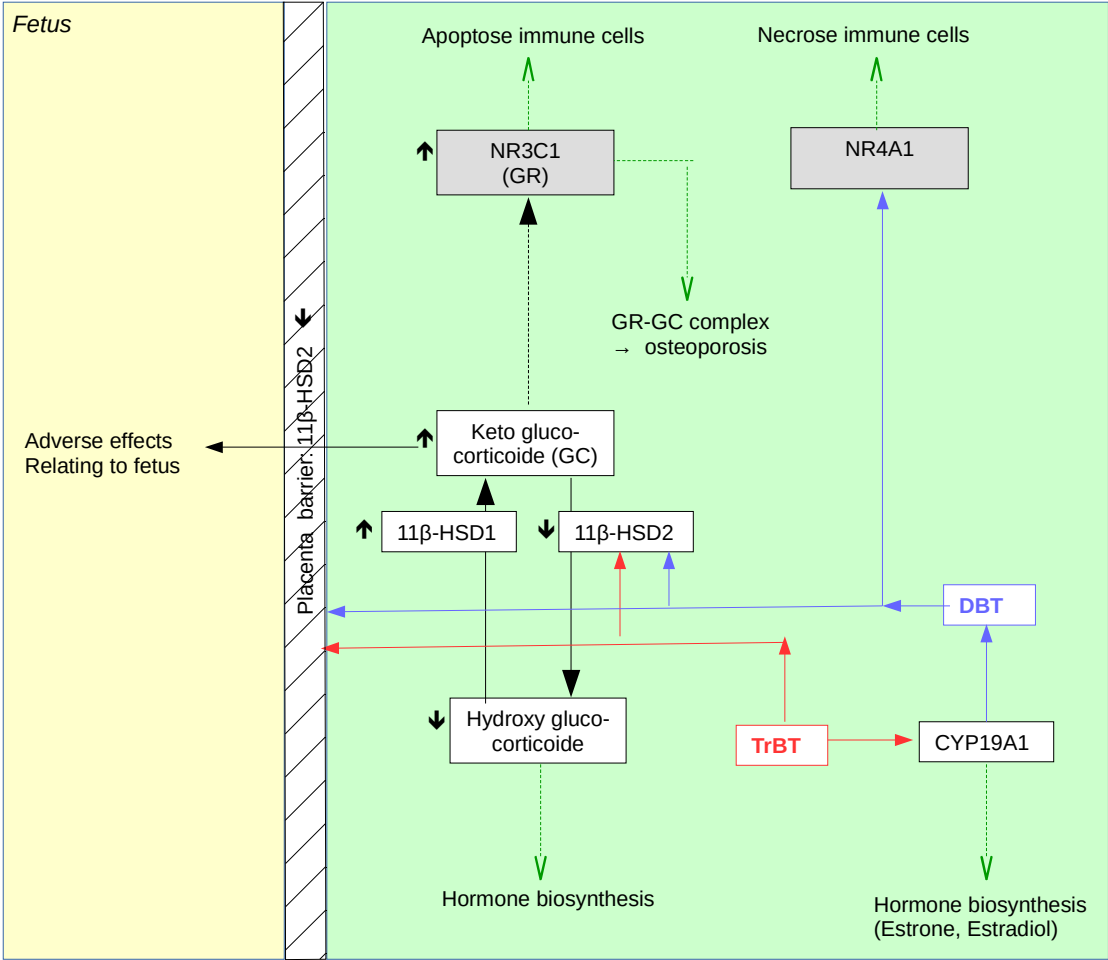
Fetus

Apoptose immune cells

Necrose immune cells

↑ NR3C1 (GR)

NR4A1

GR-GC complex → osteoporosis

↓ Placenta barrier: 11β-HSD2

Adverse effects Relating to fetus

↑ Keto gluco-corticoide (GC)

↑ 11β-HSD1

↓ 11β-HSD2

DBT

↓ Hydroxy gluco-corticoide

TrBT

CYP19A1

Hormone biosynthesis

Hormone biosynthesis (Estrone, Estradiol)